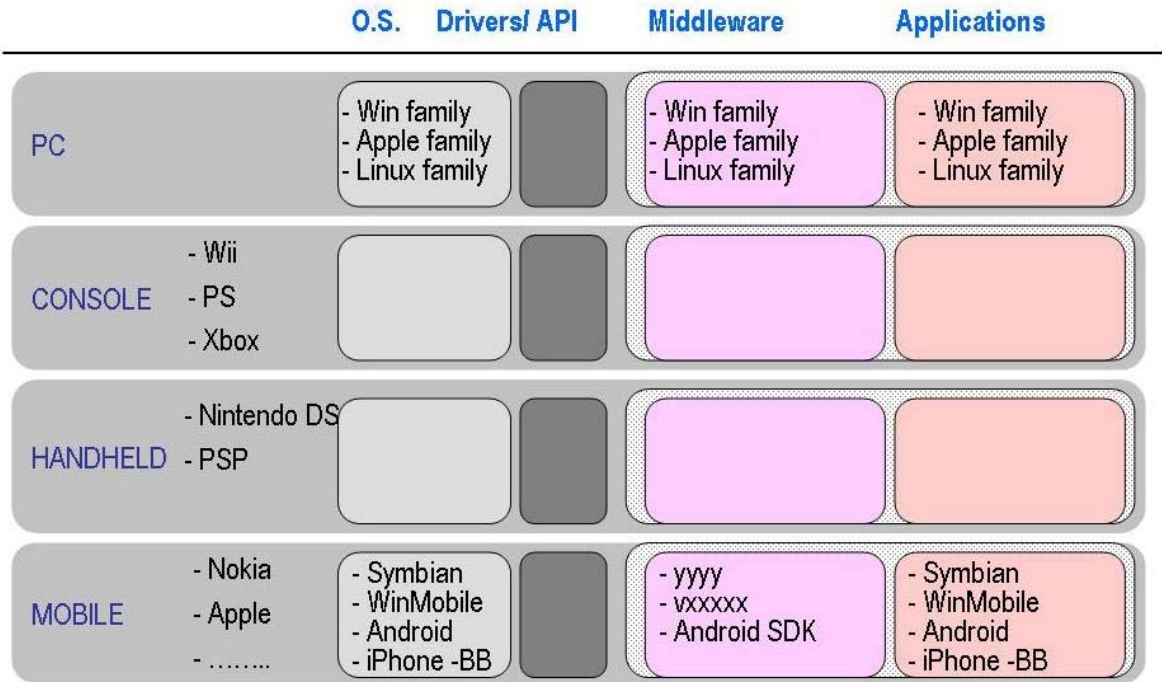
| | | O.S. | Drivers/ API | Middleware | Applications |
|---|---|---|---|---|---|
| PC | | - Win family<br>- Apple family<br>- Linux family | | - Win family<br>- Apple family<br>- Linux family | - Win family<br>- Apple family<br>- Linux family |
| CONSOLE | - Wii<br>- PS<br>- Xbox | | | | |
| HANDHELD | - Nintendo DS<br>- PSP | | | | |
| MOBILE | - Nokia<br>- Apple<br>- …….. | - Symbian<br>- WinMobile<br>- Android<br>- iPhone -BB | | - yyyy<br>- vxxxxx<br>- Android SDK | - Symbian<br>- WinMobile<br>- Android<br>- iPhone -BB |